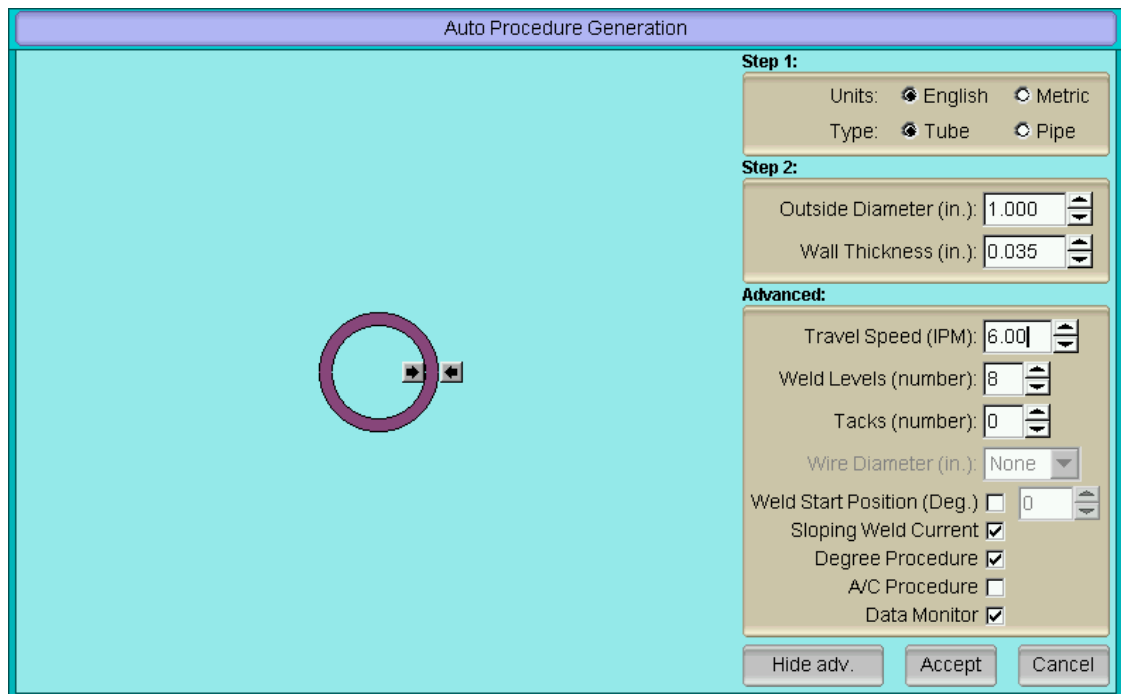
Auto Procedure Generation

Step 1:

Units: English Metric

Type: Tube Pipe

Step 2:

Outside Diameter (in.): 1.000

Wall Thickness (in.): 0.035

Advanced:

Travel Speed (IPM): 6.00

Weld Levels (number): 8

Tacks (number): 0

Wire Diameter (in.): None

Weld Start Position (Deg.) 0

Sloping Weld Current

Degree Procedure

A/C Procedure

Data Monitor

Hide adv. Accept Cancel